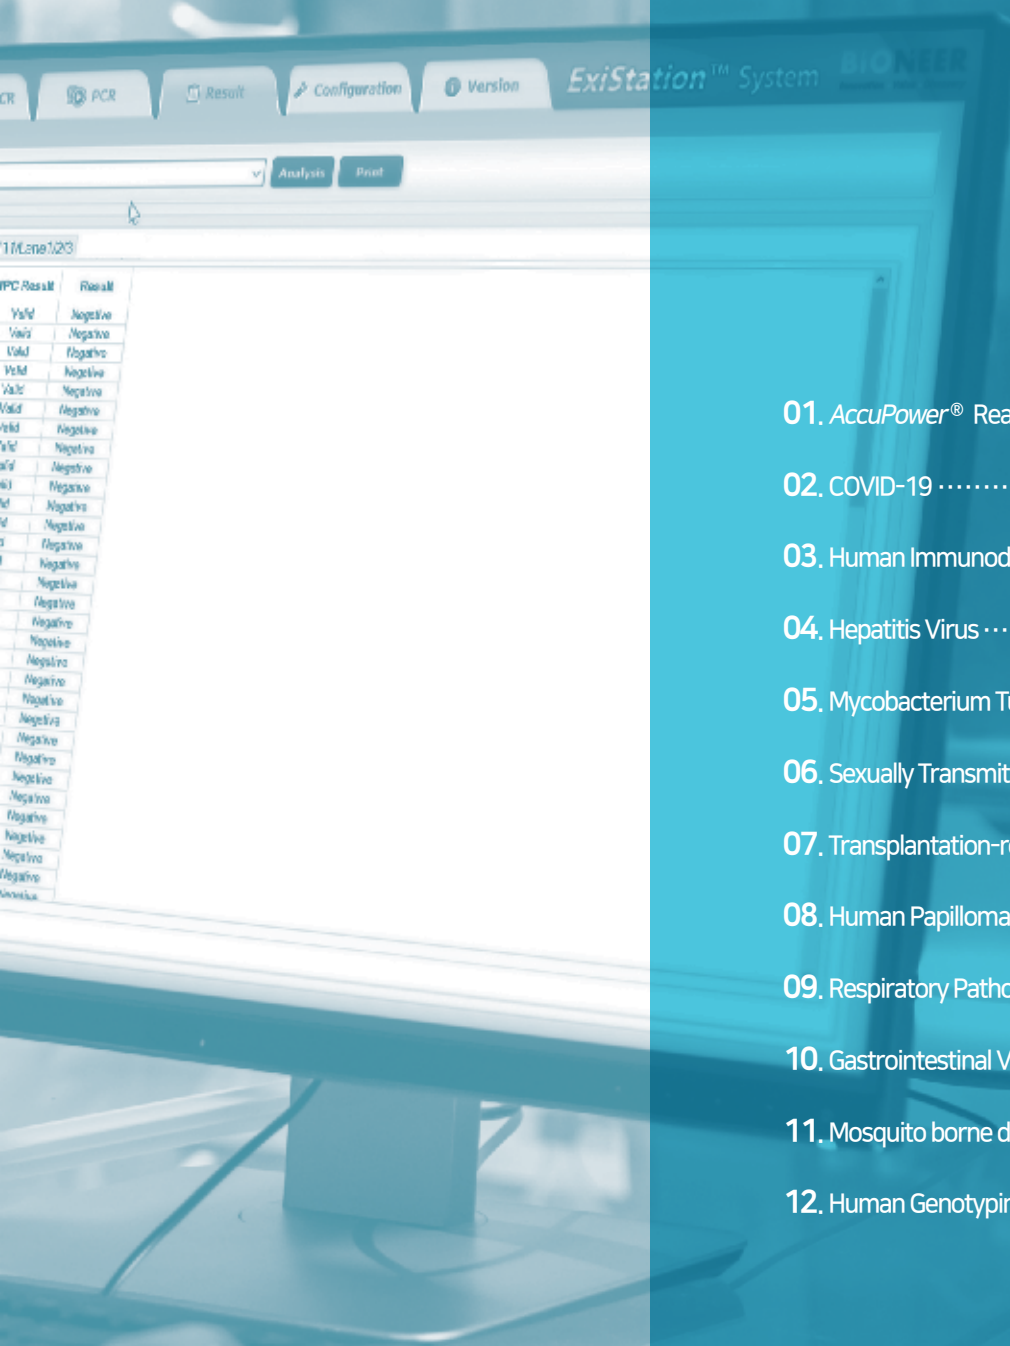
CR PCR Result Configuration Version ExiStation™ System BIONEER

Analysis Print

1/Lane1/2/3

IPC Result Result

Valid Negative
Valid Negative
Valid Negative
Valid Negative
Valid Negative
Valid Negative
Valid Negative
Valid Negative
Negative
Negative
Negative
Negative
Negative
Negative
Negative
Negative
Negative
Negative
Negative
Negative
Negative
Negative
Negative
Negative
Negative
Negative
Negative
Negative
Negative
Negative

01. AccuPower® Rea

02. COVID-19 ·········

03. Human Immunod

04. Hepatitis Virus ···

05. Mycobacterium T

06. Sexually Transmit

07. Transplantation-r

08. Human Papilloma

09. Respiratory Patho

10. Gastrointestinal V

11. Mosquito borne d

12. Human Genotypin